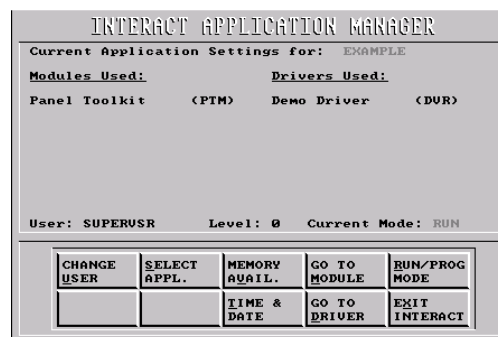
INTERACT APPLICATION MANAGER

Current Application Settings for: EXAMPLE

Modules Used: Drivers Used:

Panel Toolkit (PTM) Demo Driver (DVR)

User: SUPERVSR Level: 0 Current Mode: RUN

| CHANGE USER | SELECT APPL. | MEMORY AVAIL. | GO TO MODULE | RUN/PROG MODE |
|---|---|---|---|---|
| | | TIME & DATE | GO TO DRIVER | EXIT INTERACT |